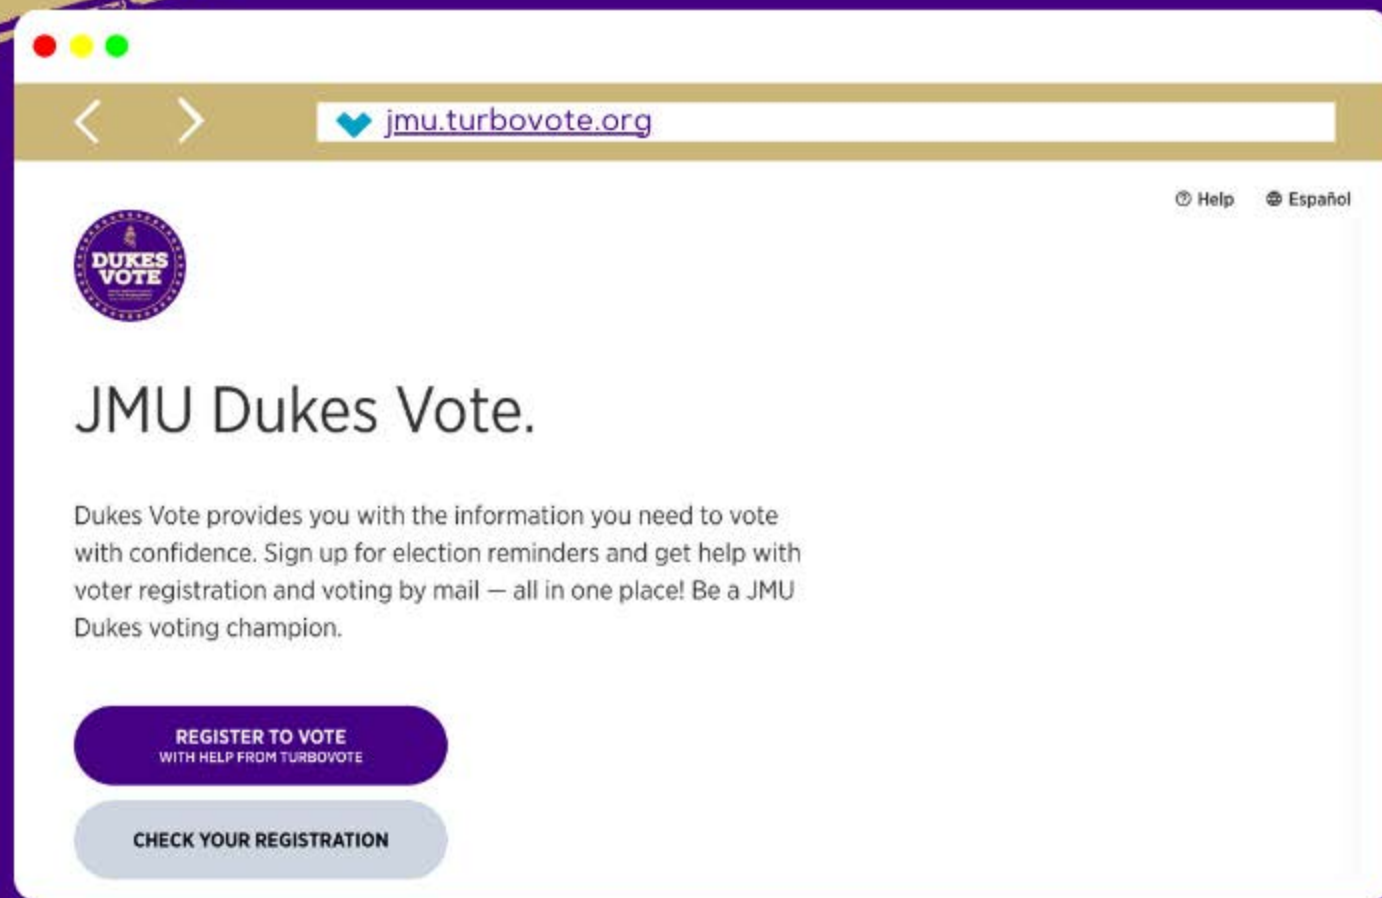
jmu.turbovote.org

Help Español

DUKES VOTE

JMU Dukes Vote.

Dukes Vote provides you with the information you need to vote with confidence. Sign up for election reminders and get help with voter registration and voting by mail — all in one place! Be a JMU Dukes voting champion.

REGISTER TO VOTE
WITH HELP FROM TURBOVOTE

CHECK YOUR REGISTRATION